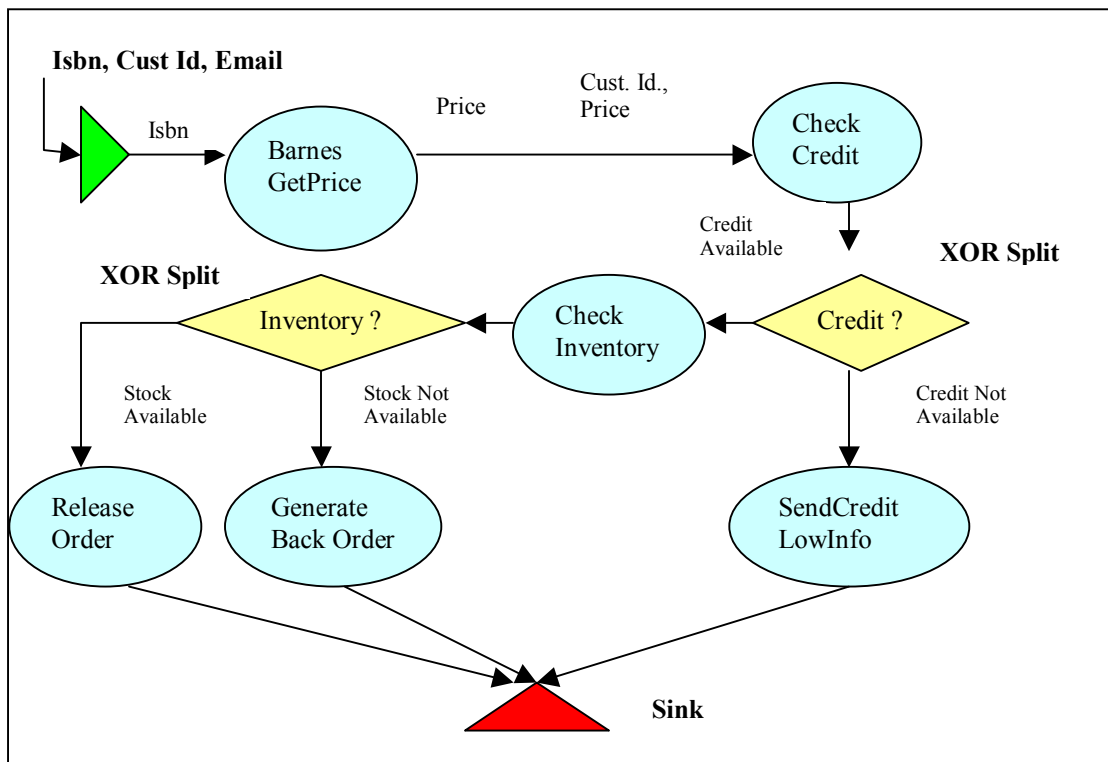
Isbn, Cust Id, Email

Isbn

Barnes GetPrice

Price

Cust. Id., Price

Check Credit

Credit Available

XOR Split

XOR Split

Inventory ?

Check Inventory

Credit ?

Stock Available

Stock Not Available

Credit Not Available

Release Order

Generate Back Order

SendCredit LowInfo

Sink